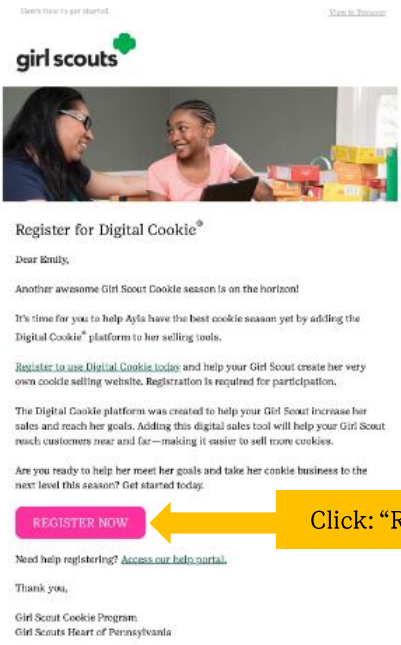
Here's how to get started.

View in Browser

girl scouts

Register for Digital Cookie®

Dear Emily,

Another awesome Girl Scout Cookie season is on the horizon!

It's time for you to help Ayla have the best cookie season yet by adding the Digital Cookie® platform to her selling tools.

Register to use Digital Cookie today and help your Girl Scout create her very own cookie selling website. Registration is required for participation.

The Digital Cookie platform was created to help your Girl Scout increase her sales and reach her goals. Adding this digital sales tool will help your Girl Scout reach customers near and far—making it easier to sell more cookies.

Are you ready to help her meet her goals and take her cookie business to the next level this season? Get started today.

REGISTER NOW

Click: "R

Need help registering? Access our help portal.

Thank you,

Girl Scout Cookie Program
Girl Scouts Heart of Pennsylvania